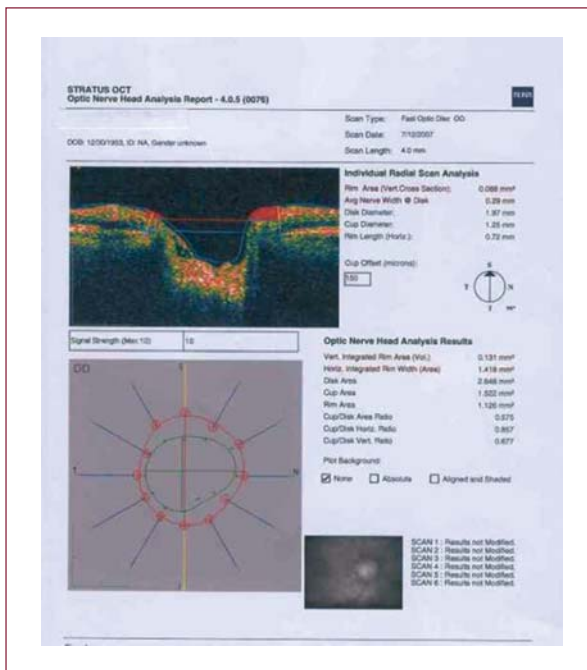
STRATUS OCT
Optic Nerve Head Analysis Report - 4.0.5 (0076)

ZEISS

Scan Type: Fast Optic Disc OD
Scan Date: 7/10/2007
Scan Length: 4.0 mm

DOB: 12/30/1953, ID: NA, Gender unknown

Individual Radial Scan Analysis

| | |
|---|---|
| Rim Area (Vert.Cross Section): | 0.088 mm² |
| Avg Nerve Width @ Disk: | 0.29 mm |
| Disk Diameter: | 1.97 mm |
| Cup Diameter: | 1.25 mm |
| Rim Length (Horiz.): | 0.72 mm |

Cup Offset (microns):
150

S
T N
I

Signal Strength (Max 10) | 10

OD

T
N

Optic Nerve Head Analysis Results

| | |
|---|---|
| Vert. Integrated Rim Area (Vol.) | 0.131 mm³ |
| Horiz. Integrated Rim Width (Area) | 1.418 mm² |
| Disk Area | 2.648 mm² |
| Cup Area | 1.522 mm² |
| Rim Area | 1.126 mm² |
| Cup/Disk Area Ratio | 0.575 |
| Cup/Disk Horiz. Ratio | 0.857 |
| Cup/Disk Vert. Ratio | 0.677 |

Plot Background:
☑ None ☐ Absolute ☐ Aligned and Shaded

SCAN 1 : Results not Modified.
SCAN 2 : Results not Modified.
SCAN 3 : Results not Modified.
SCAN 4 : Results not Modified.
SCAN 5 : Results not Modified.
SCAN 6 : Results not Modified.